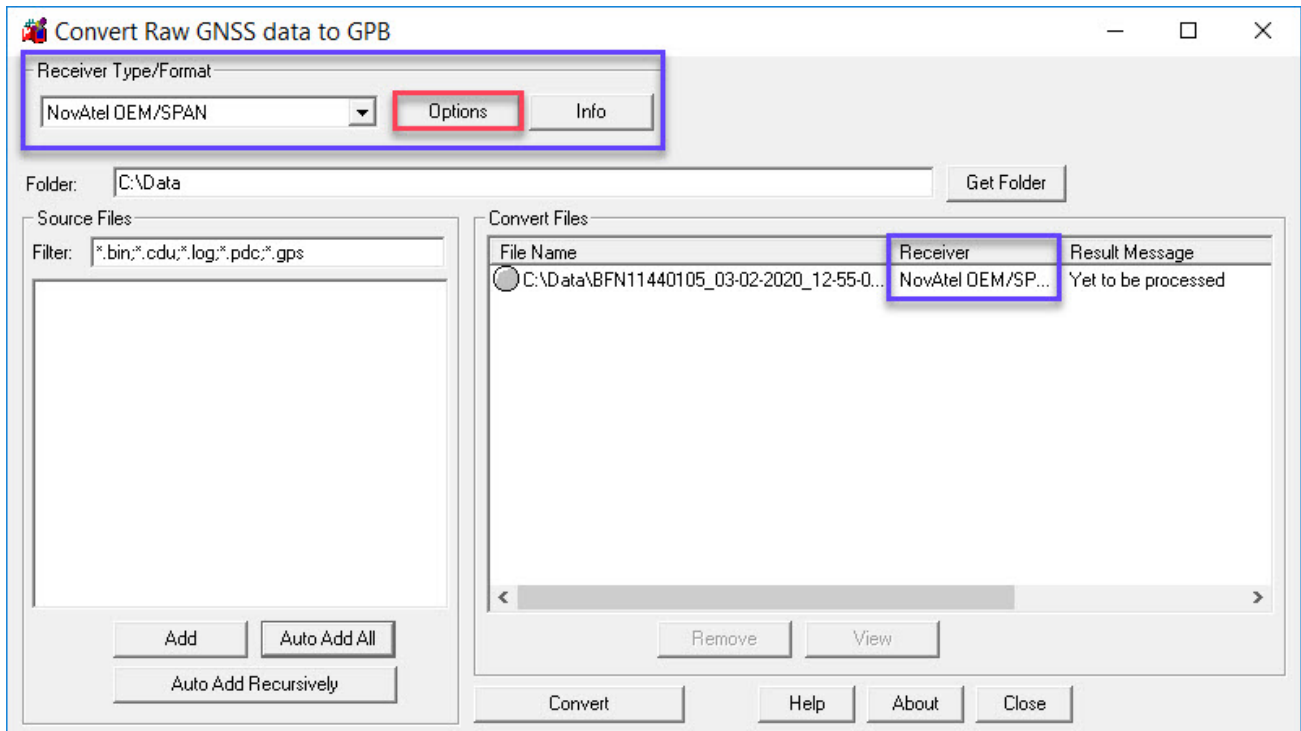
Convert Raw GNSS data to GPB

Receiver Type/Format
NovAtel OEM/SPAN
Options
Info

Folder: C:\Data
Get Folder

Source Files
Filter: *.bin;*.cdu;*.log;*.pdc;*.gps

Add
Auto Add All
Auto Add Recursively

Convert Files

| File Name | Receiver | Result Message |
|---|---|---|
| C:\Data\BFN11440105_03-02-2020_12-55-0... | NovAtel OEM/SP... | Yet to be processed |

Remove
View

Convert
Help
About
Close